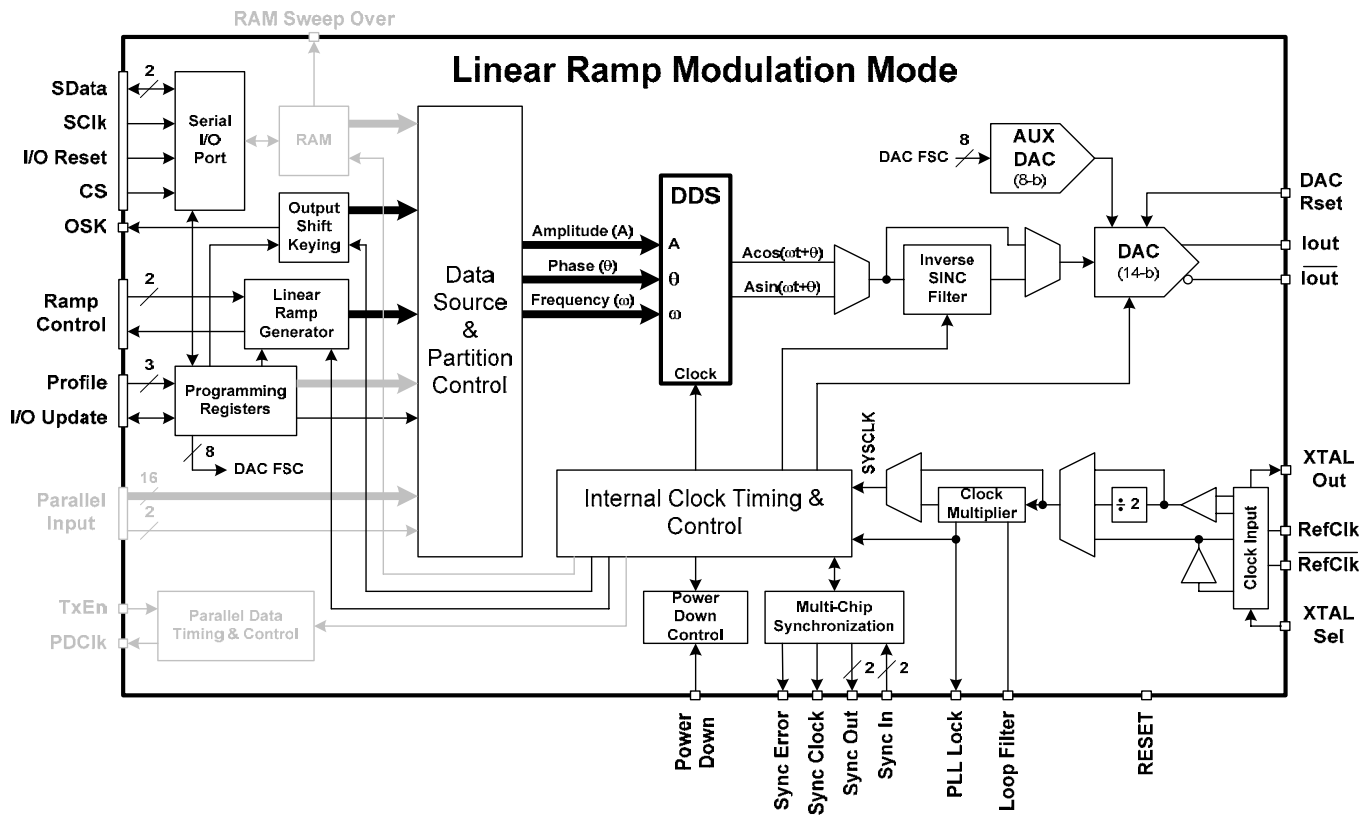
RAM Sweep Over

Linear Ramp Modulation Mode

2
SData
SClk
I/O Reset
CS
OSK

Serial I/O Port

RAM

Output Shift Keying

2
Ramp Control

Linear Ramp Generator

3
Profile
I/O Update

Programming Registers

8
DAC FSC

16
2
Parallel Input

Data Source & Partition Control

Amplitude (A)
Phase ($\theta$)
Frequency ($\omega$)

DDS
A
$\theta$
$\omega$
Clock

Acos($\omega$t+$\theta$)
Asin($\omega$t+$\theta$)

Inverse SINC Filter

DAC FSC
8
AUX DAC (8-b)

DAC (14-b)

DAC Rset
Iout
$\overline{\text{Iout}}$

SYSCLK

Internal Clock Timing & Control

Clock Multiplier

÷ 2

Clock Input

XTAL Out
RefClk
$\overline{\text{RefClk}}$
XTAL Sel

TxEn
PDClk

Parallel Data Timing & Control

Power Down Control

Multi-Chip Synchronization

2
2

Power Down
Sync Error
Sync Clock
Sync Out
Sync In
PLL Lock
Loop Filter
RESET